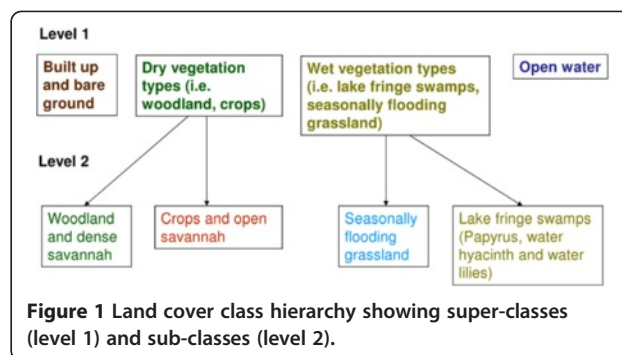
Level 1

Built up and bare ground

Dry vegetation types (i.e. woodland, crops)

Wet vegetation types (i.e. lake fringe swamps, seasonally flooding grassland)

Open water

Level 2

Woodland and dense savannah

Crops and open savannah

Seasonally flooding grassland

Lake fringe swamps (Papyrus, water hyacinth and water lilies)

**Figure 1** Land cover class hierarchy showing super-classes (level 1) and sub-classes (level 2).